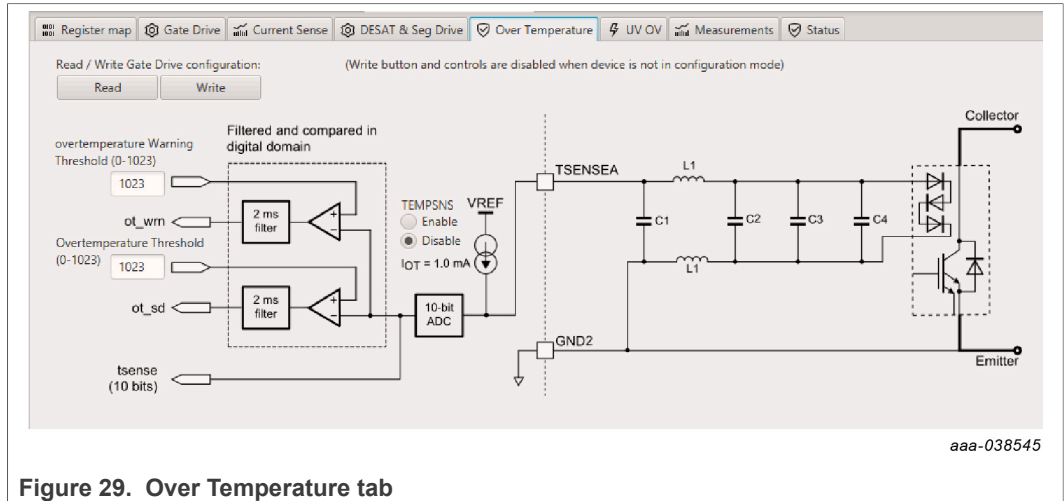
Register map | Gate Drive | Current Sense | DESAT & Seg Drive | Over Temperature | UV OV | Measurements | Status

Read / Write Gate Drive configuration:

(Write button and controls are disabled when device is not in configuration mode)

Read Write

overtemperature Warning Threshold (0-1023)

1023

ot_wrn

Overtemperature Threshold (0-1023)

1023

ot_sd

tsense (10 bits)

Filtered and compared in digital domain

2 ms filter

2 ms filter

+
−
+
−

10-bit ADC

TEMPSNS
Enable
Disable

VREF

$I_{OT}$ = 1.0 mA

TSENSEA

GND2

L1

L1

C1

C2

C3

C4

Collector

Emitter

aaa-038545

Figure 29. Over Temperature tab